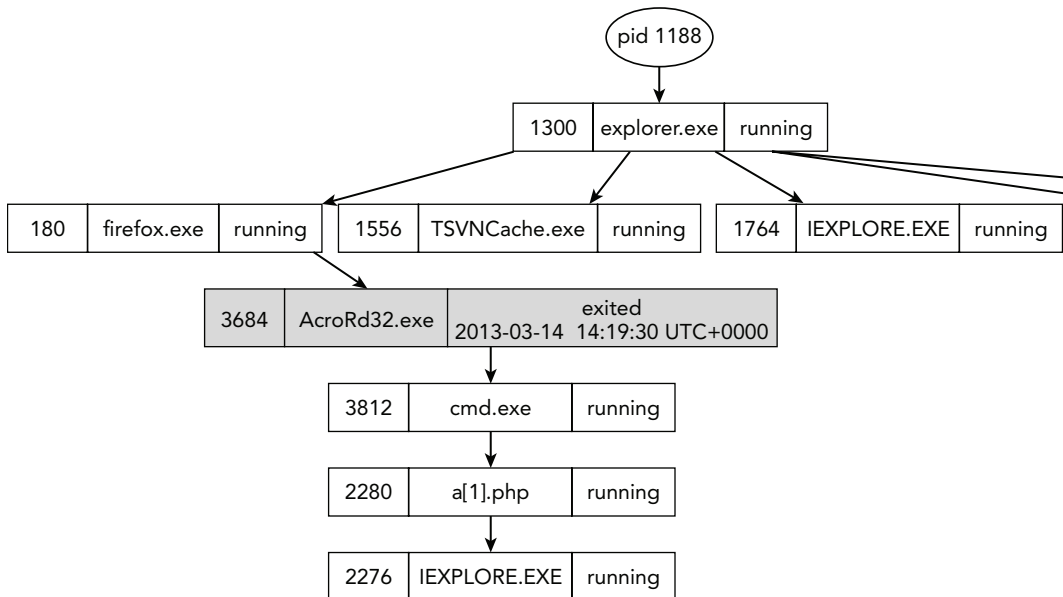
pid 1188

| 1300 | explorer.exe | running |
|---|---|---|

| 180 | firefox.exe | running |
|---|---|---|

| 1556 | TSVNCache.exe | running |
|---|---|---|

| 1764 | IEXPLORE.EXE | running |
|---|---|---|

| 3684 | AcroRd32.exe | exited 2013-03-14 14:19:30 UTC+0000 |
|---|---|---|

| 3812 | cmd.exe | running |
|---|---|---|

| 2280 | a[1].php | running |
|---|---|---|

| 2276 | IEXPLORE.EXE | running |
|---|---|---|